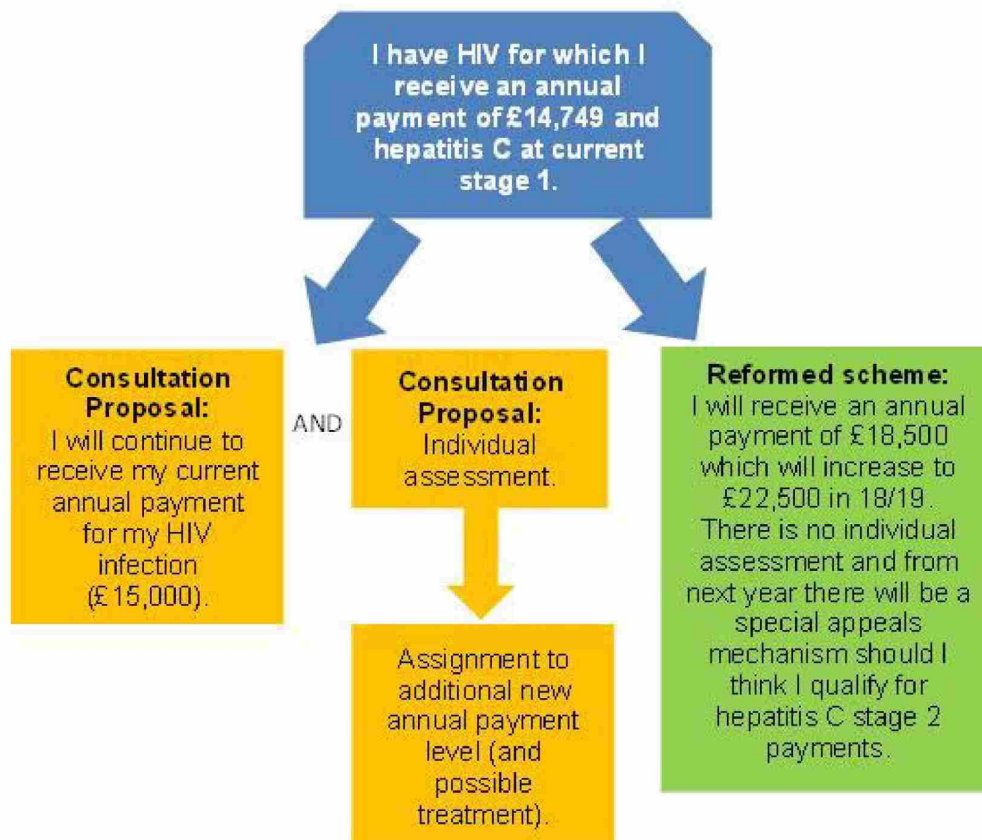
I have HIV for which I receive an annual payment of £14,749 and hepatitis C at current stage 1.

Consultation Proposal:
I will continue to receive my current annual payment for my HIV infection (£15,000).

AND

Consultation Proposal:
Individual assessment.

Assignment to additional new annual payment level (and possible treatment).

Reformed scheme:
I will receive an annual payment of £18,500 which will increase to £22,500 in 18/19. There is no individual assessment and from next year there will be a special appeals mechanism should I think I qualify for hepatitis C stage 2 payments.